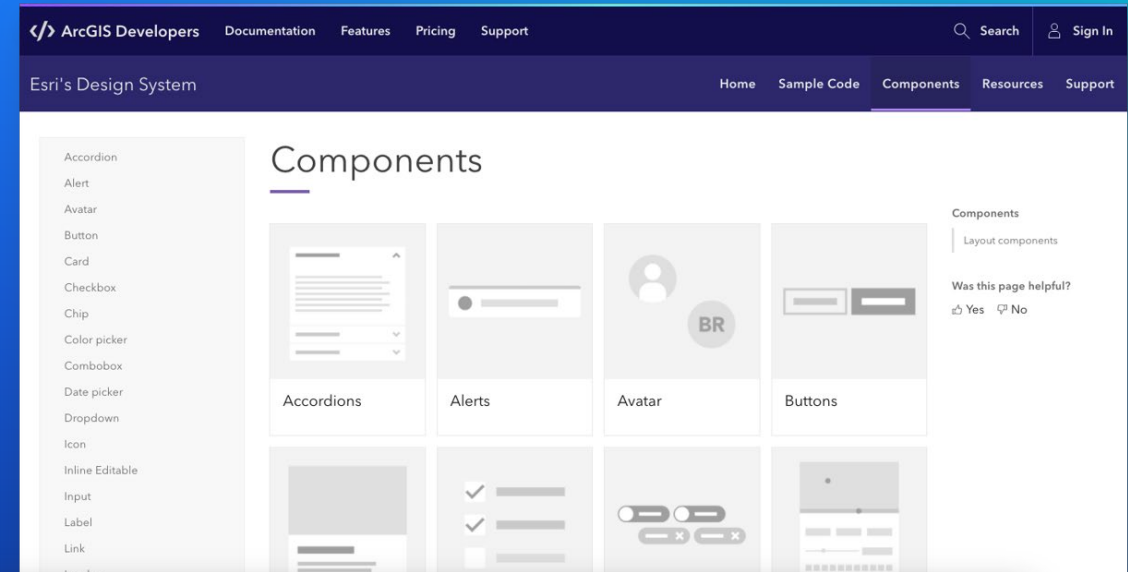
</> ArcGIS Developers Documentation Features Pricing Support Search Sign In

Esri's Design System Home Sample Code Components Resources Support

Accordion
Alert
Avatar
Button
Card
Checkbox
Chip
Color picker
Combobox
Date picker
Dropdown
Icon
Inline Editable
Input
Label
Link

Components

BR

Accordions

Alerts

Avatar

Buttons

Components

Layout components

Was this page helpful?

Yes No